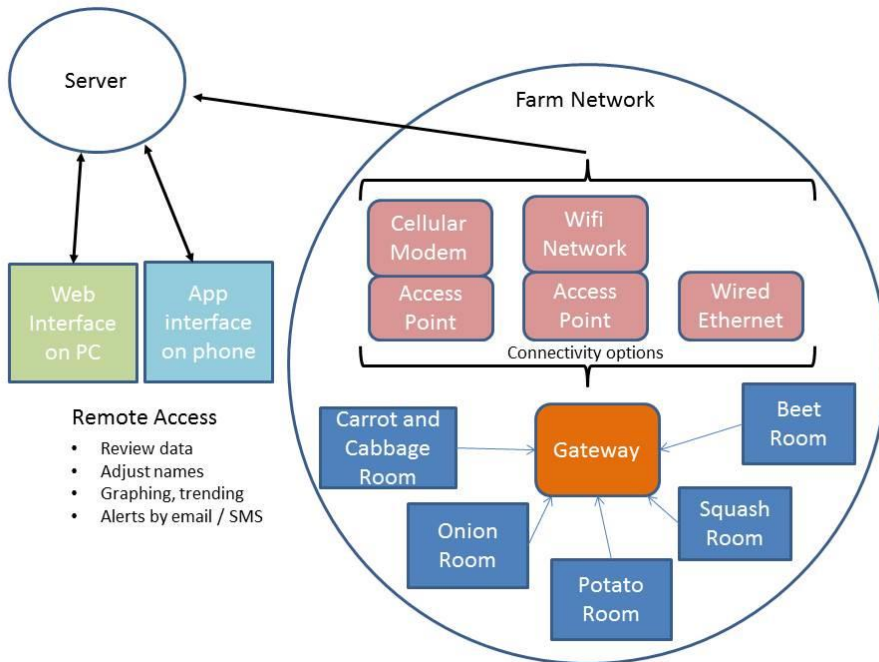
Server

Farm Network

Cellular Modem

Access Point

Wifi Network

Access Point

Wired Ethernet

Connectivity options

Web Interface on PC

App interface on phone

Remote Access

- Review data
- Adjust names
- Graphing, trending
- Alerts by email / SMS

Carrot and Cabbage Room

Gateway

Beet Room

Onion Room

Squash Room

Potato Room